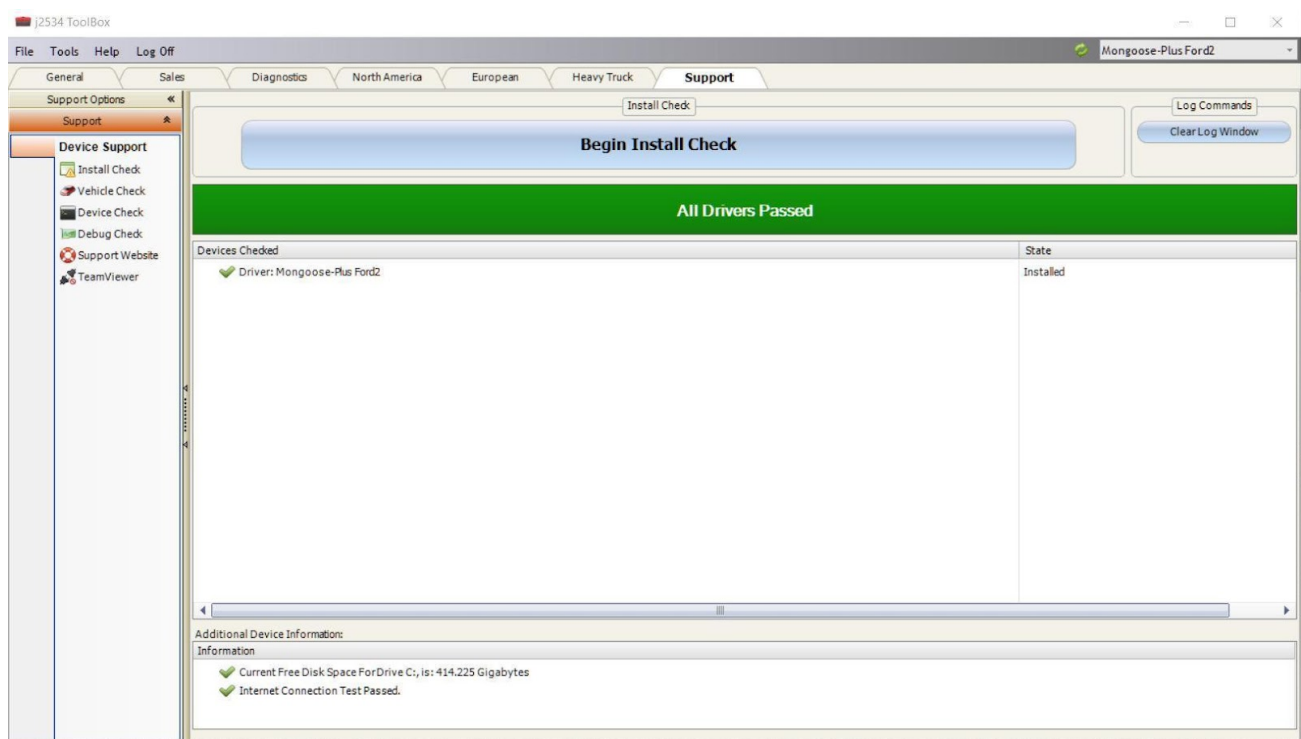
J2534 ToolBox

File Tools Help Log Off

Mongoose-Plus Ford2

General Sales Diagnostics North America European Heavy Truck Support

Support Options «
Support

Device Support
Install Check
Vehicle Check
Device Check
Debug Check
Support Website
TeamViewer

Install Check

Begin Install Check

Log Commands

Clear Log Window

All Drivers Passed

| Devices Checked | State |
|---|---|
| Driver: Mongoose-Plus Ford2 | Installed |

Additional Device Information:

Information

Current Free Disk Space For Drive C:, is: 414.225 Gigabytes
Internet Connection Test Passed.